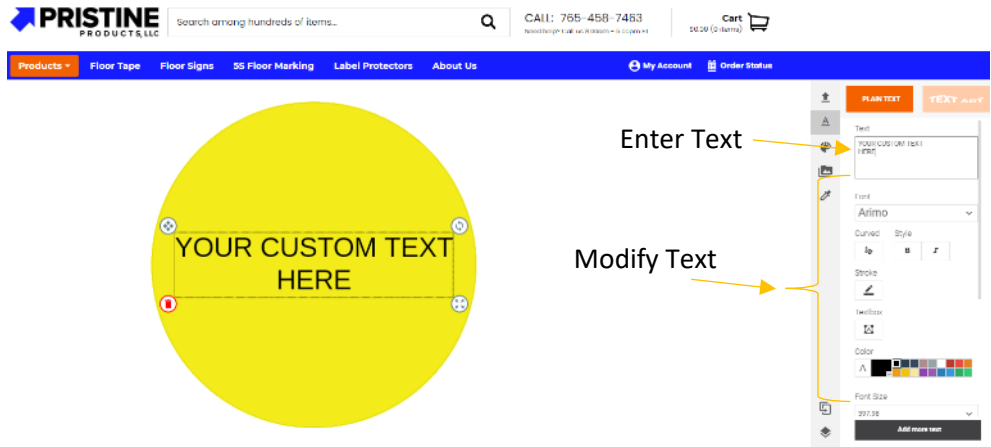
PRISTINE PRODUCTS, LLC

Search among hundreds of items...

CALL: 765-458-7483
Need help? Call us 8:00am - 5:00pm ET

Cart
$0.00 (0 items)

Products
Floor Tape
Floor Signs
5S Floor Marking
Label Protectors
About Us
My Account
Order Status

YOUR CUSTOM TEXT HERE

PLAIN TEXT
TEXT ART

Text
YOUR CUSTOM TEXT HERE

Enter Text

Font
Arimo

Curved
Style

Stroke

Textbox

Color

Modify Text

Font Size
397.98

Add more text